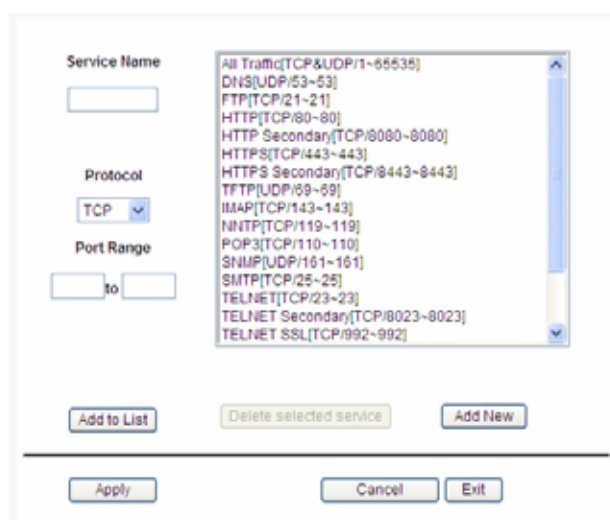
Service Name

Protocol

TCP

Port Range

to

All Traffic[TCP&UDP/1~65535]
DNS[UDP/53~53]
FTP[TCP/21~21]
HTTP[TCP/80~80]
HTTP Secondary[TCP/8080~8080]
HTTPS[TCP/443~443]
HTTPS Secondary[TCP/8443~8443]
TFTP[UDP/69~69]
IMAP[TCP/143~143]
NNTP[TCP/119~119]
POP3[TCP/110~110]
SNMP[UDP/161~161]
SMTP[TCP/25~25]
TELNET[TCP/23~23]
TELNET Secondary[TCP/8023~8023]
TELNET SSL[TCP/992~992]

Add to List

Delete selected service

Add New

Apply

Cancel

Exit